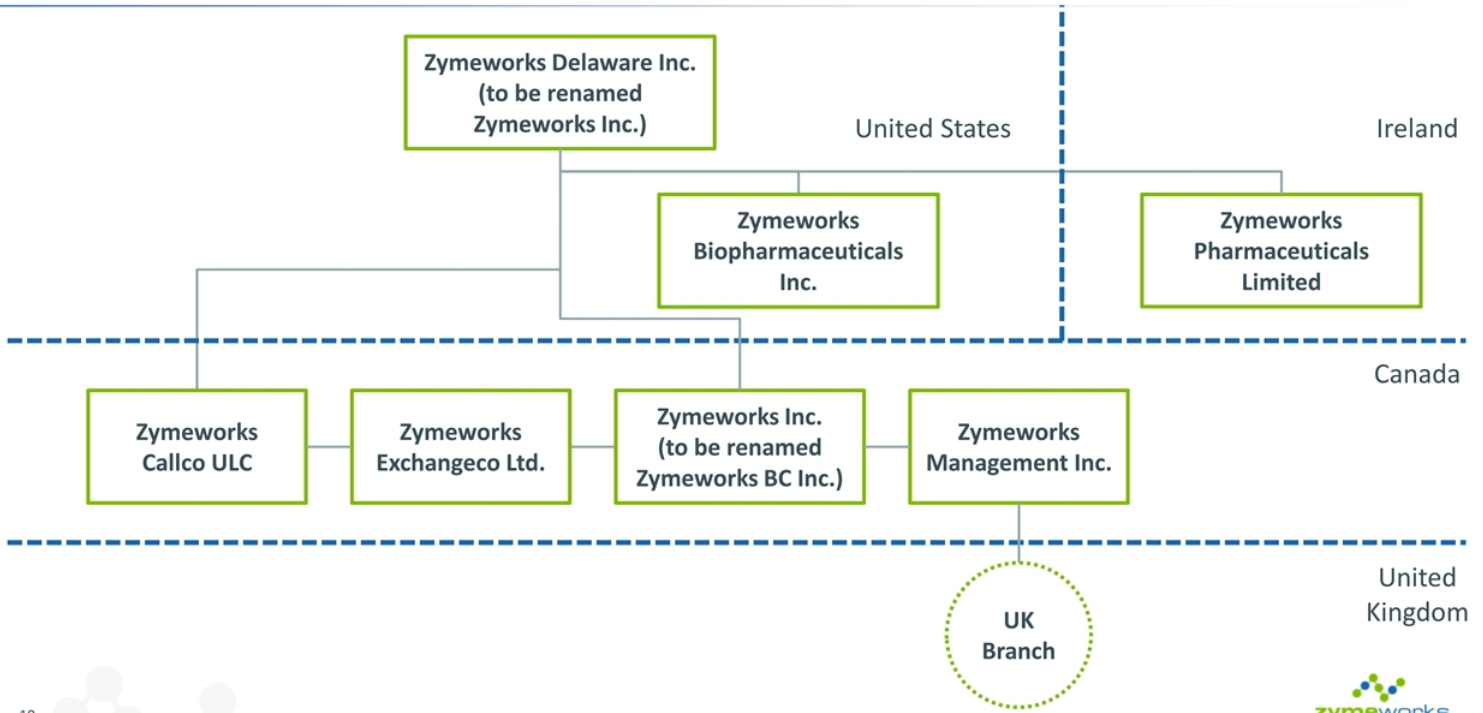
Zymeworks Delaware Inc. (to be renamed Zymeworks Inc.)

United States

Ireland

Zymeworks Biopharmaceuticals Inc.

Zymeworks Pharmaceuticals Limited

Canada

Zymeworks Callco ULC

Zymeworks Exchangeco Ltd.

Zymeworks Inc. (to be renamed Zymeworks BC Inc.)

Zymeworks Management Inc.

United Kingdom

UK Branch

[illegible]

zymeworks